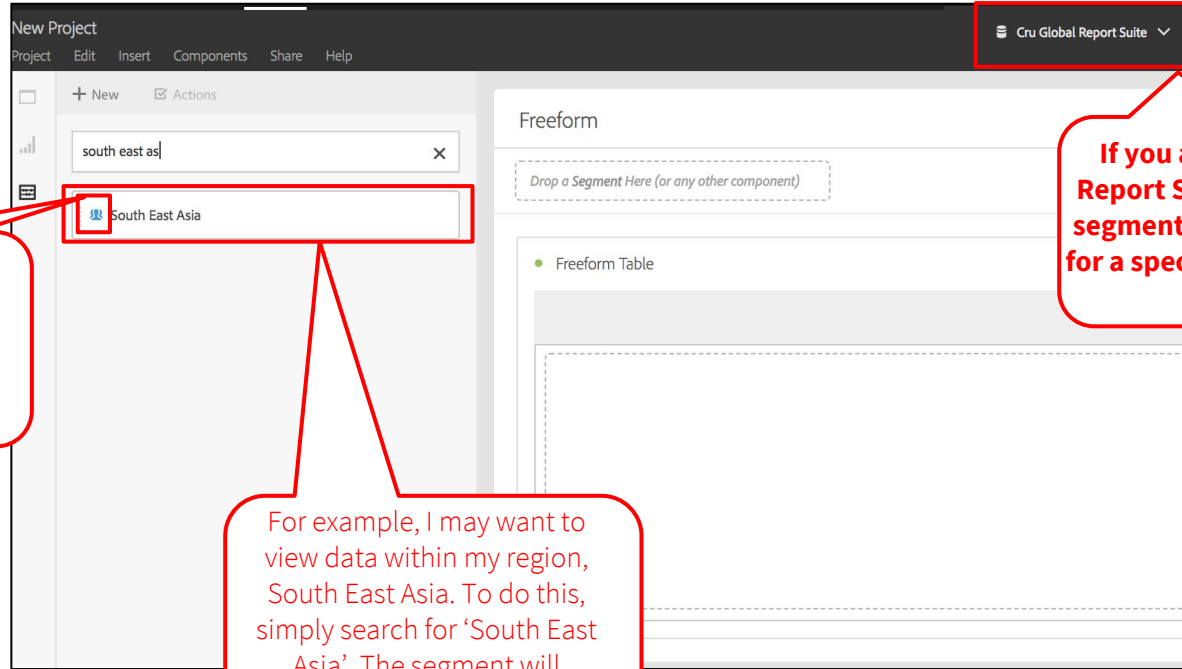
New Project

Project Edit Insert Components Share Help

Cru Global Report Suite

+ New Actions

south east as

South East Asia

Freeform

Drop a Segment Here (or any other component)

Freeform Table

If you a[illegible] Report S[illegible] segment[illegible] for a spe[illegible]

For example, I may want to view data within my region, South East Asia. To do this, simply search for 'South East Asia'. The segment will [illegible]